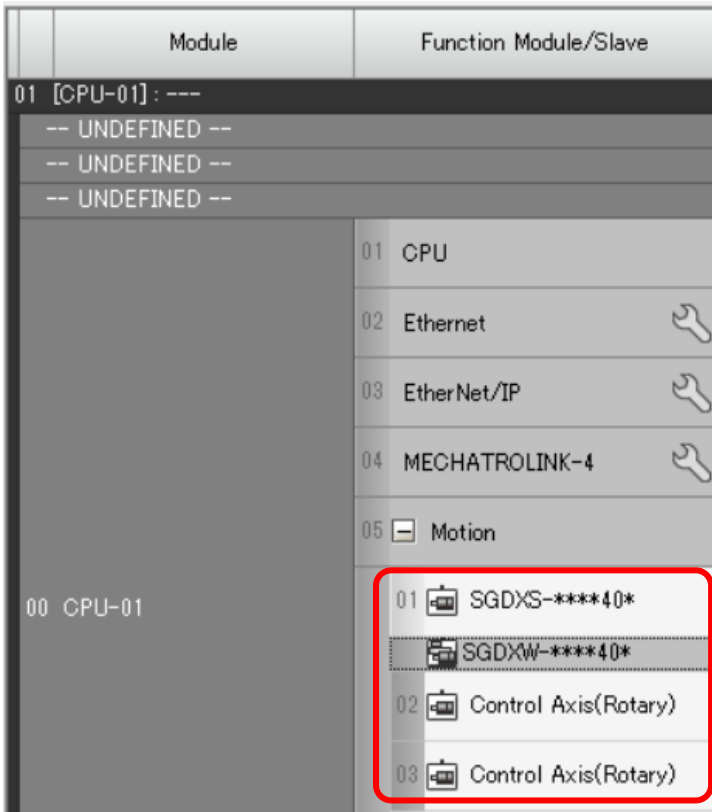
| Module | Function Module/Slave |
|---|---|
| 01 [CPU-01] : --- | |
| -- UNDEFINED -- | |
| -- UNDEFINED -- | |
| -- UNDEFINED -- | |
| 00 CPU-01 | 01 CPU |
| | 02 Ethernet |
| | 03 EtherNet/IP |
| | 04 MECHATROLINK-4 |
| | 05 Motion |
| | 01 SGDXS-****40* |
| | SGDXW-****40* |
| | 02 Control Axis(Rotary) |
| | 03 Control Axis(Rotary) |